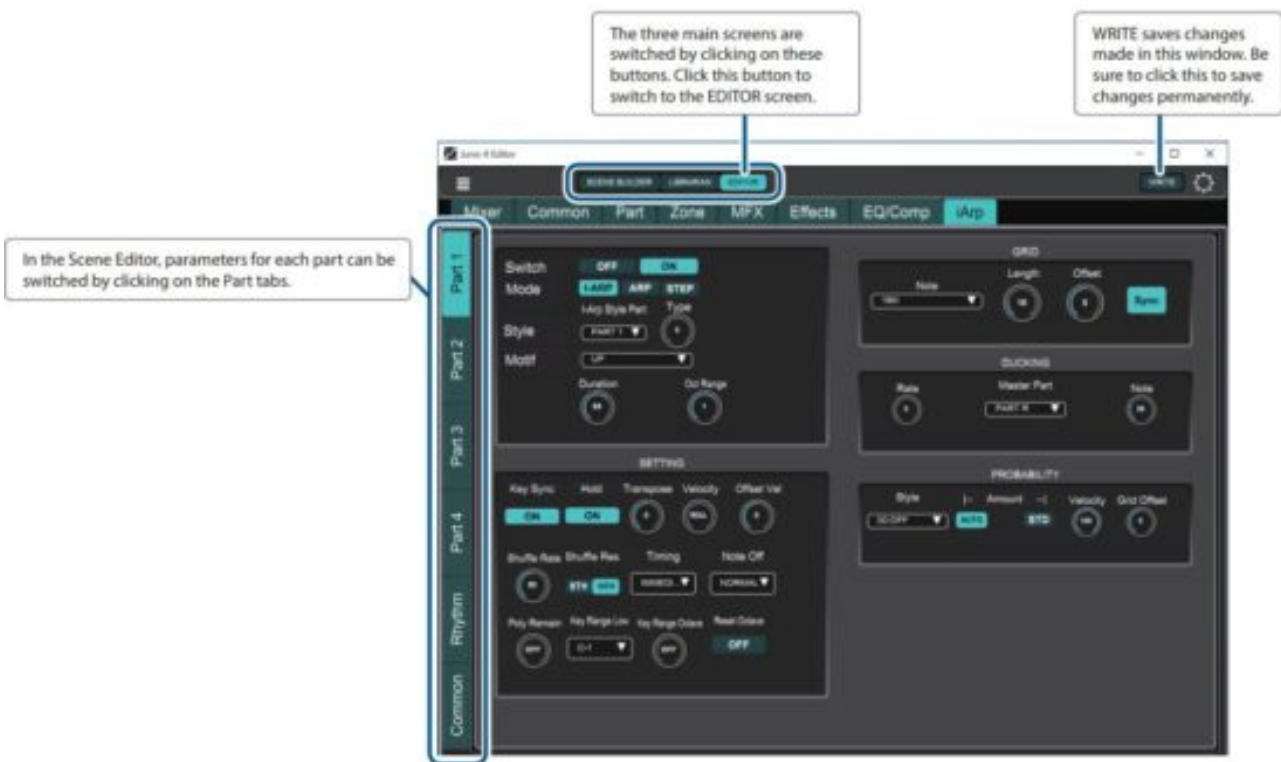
The three main screens are switched by clicking on these buttons. Click this button to switch to the EDITOR screen.

WRITE saves changes made in this window. Be sure to click this to save changes permanently.

In the Scene Editor, parameters for each part can be switched by clicking on the Part tabs.

Zenology Editor

SCENE BUILDER LIBRARIAN EDITOR

WRITE

Mixer Common Part Zone MFX Effects EQ/Comp iArp

Part 1
Part 2
Part 3
Part 4
Rhythm
Common

Switch OFF ON
Mode I-ARP ARP STEP
I-Arp Style Part Type
Style PART 1
Motif UP
Duration Oct Range

GRID
Note Length Offset
Sync

DUCKING
Rate Master Part Note
PART R

SETTING
Key Sync Hold Transpose Velocity Offset Vel
ON ON
Shuffle Rate Shuffle Res Timing Note Off
8TH 16TH NORMAL
Poly Remain Key Range Low Key Range Octave Reset Octave
OFF C-1 OFF OFF

PROBABILITY
Style Amount Velocity Grid Offset
AUTO STD